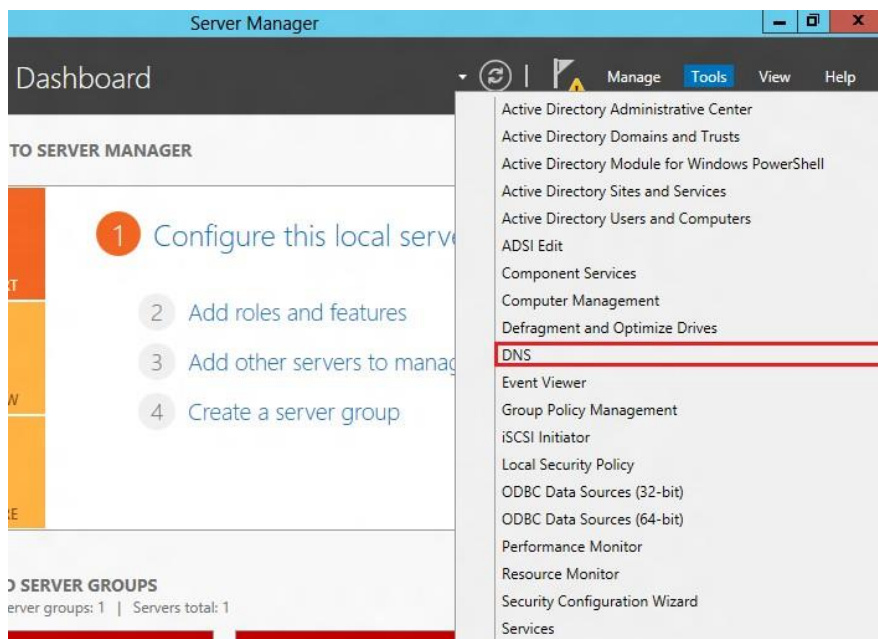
Server Manager

Dashboard

Manage Tools View Help

TO SERVER MANAGER

1 Configure this local serv

2 Add roles and features

3 Add other servers to manag

4 Create a server group

D SERVER GROUPS

erver groups: 1 | Servers total: 1

Active Directory Administrative Center
Active Directory Domains and Trusts
Active Directory Module for Windows PowerShell
Active Directory Sites and Services
Active Directory Users and Computers
ADSI Edit
Component Services
Computer Management
Defragment and Optimize Drives
DNS
Event Viewer
Group Policy Management
iSCSI Initiator
Local Security Policy
ODBC Data Sources (32-bit)
ODBC Data Sources (64-bit)
Performance Monitor
Resource Monitor
Security Configuration Wizard
Services